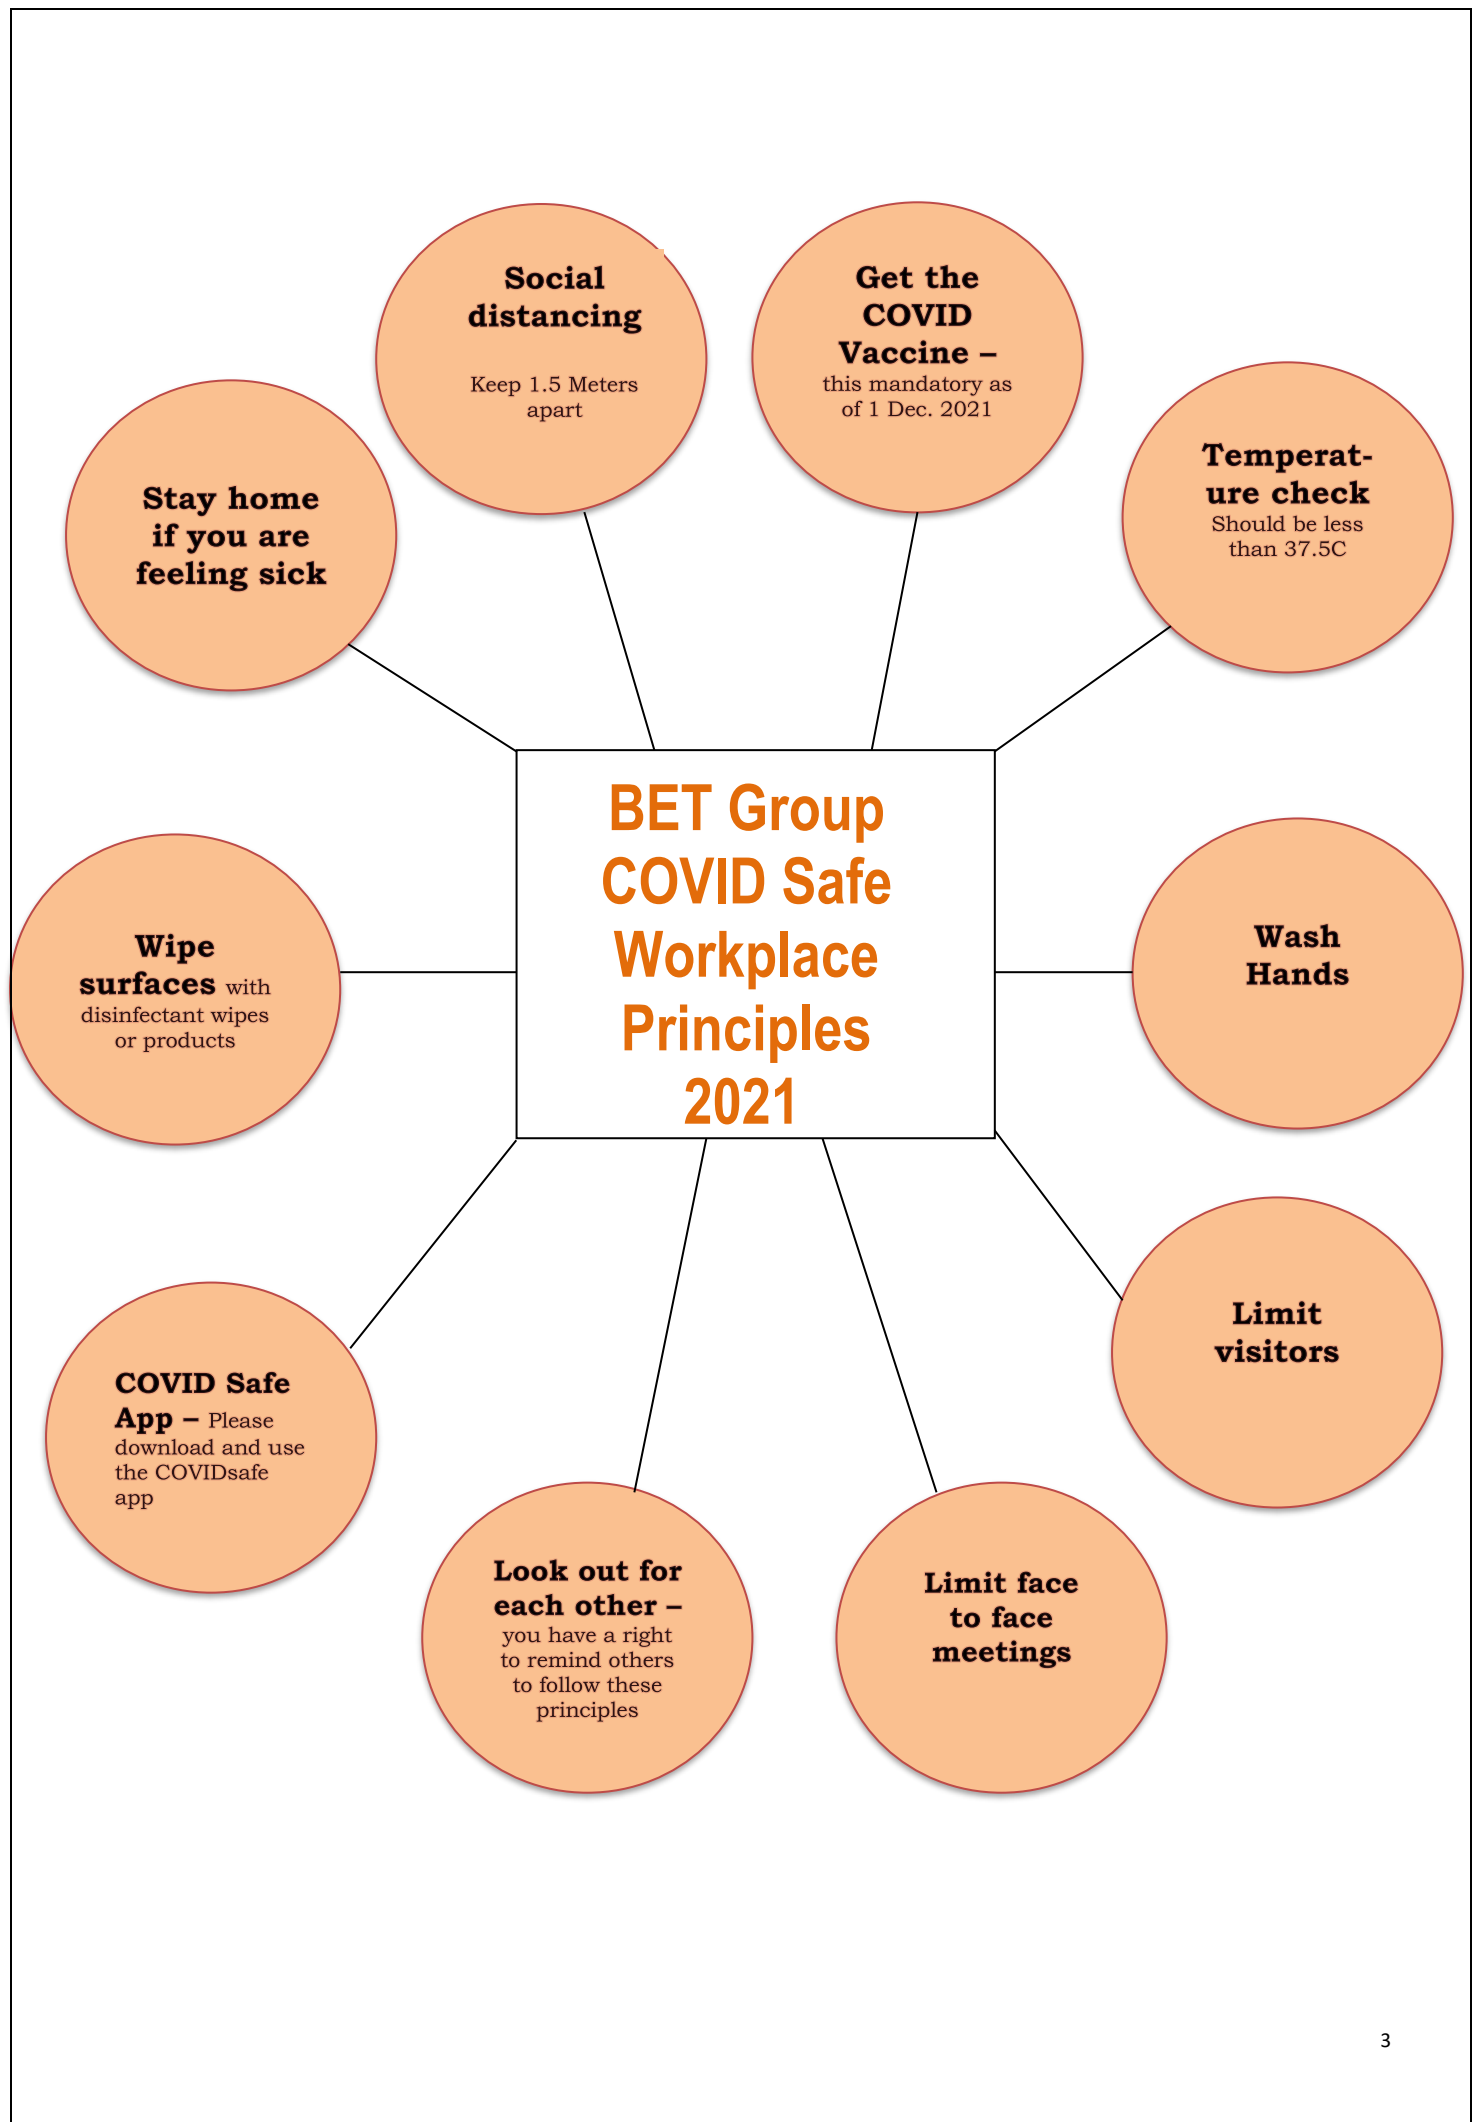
Social distancing

Keep 1.5 Meters apart

Get the COVID Vaccine – this mandatory as of 1 Dec. 2021

Stay home if you are feeling sick

Temperature check Should be less than 37.5C

BET Group COVID Safe Workplace Principles 2021

Wipe surfaces with disinfectant wipes or products

Wash Hands

Limit visitors

COVID Safe App – Please download and use the COVIDsafe app

Look out for each other – you have a right to remind others to follow these principles

Limit face to face meetings

3